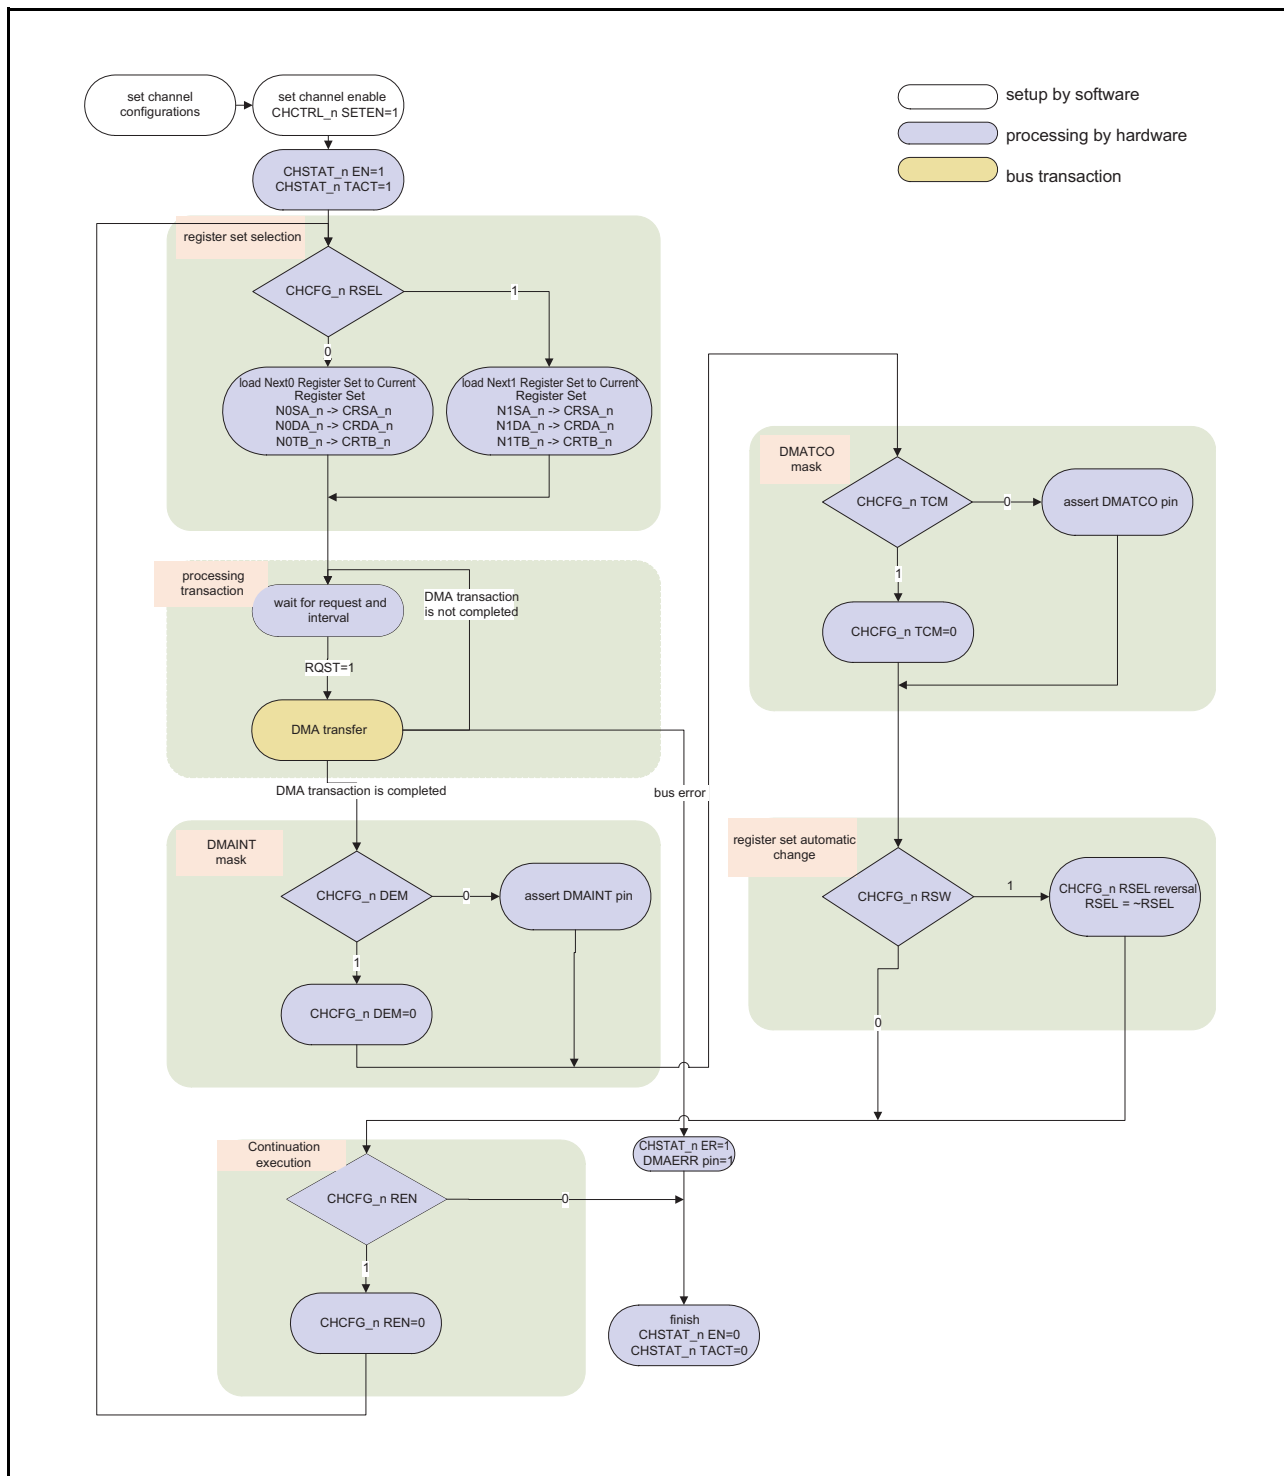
set channel configurations

set channel enable CHCTRL_n SETEN=1

setup by software

processing by hardware

bus transaction

CHSTAT_n EN=1
CHSTAT_n TACT=1

register set selection

CHCFG_n RSEL

1

0

load Next0 Register Set to Current Register Set
N0SA_n -> CRSA_n
N0DA_n -> CRDA_n
N0TB_n -> CRTB_n

load Next1 Register Set to Current Register Set
N1SA_n -> CRSA_n
N1DA_n -> CRDA_n
N1TB_n -> CRTB_n

DMATCO mask

CHCFG_n TCM

0

assert DMATCO pin

1

CHCFG_n TCM=0

processing transaction

wait for request and interval

DMA transaction is not completed

RQST=1

DMA transfer

DMA transaction is completed

bus error

DMAINT mask

CHCFG_n DEM

0

assert DMAINT pin

1

CHCFG_n DEM=0

register set automatic change

CHCFG_n RSW

1

CHCFG_n RSEL reversal RSEL = ~RSEL

0

Continuation execution

CHCFG_n REN

0

CHSTAT_n ER=1
DMAERR pin=1

1

CHCFG_n REN=0

finish
CHSTAT_n EN=0
CHSTAT_n TACT=0